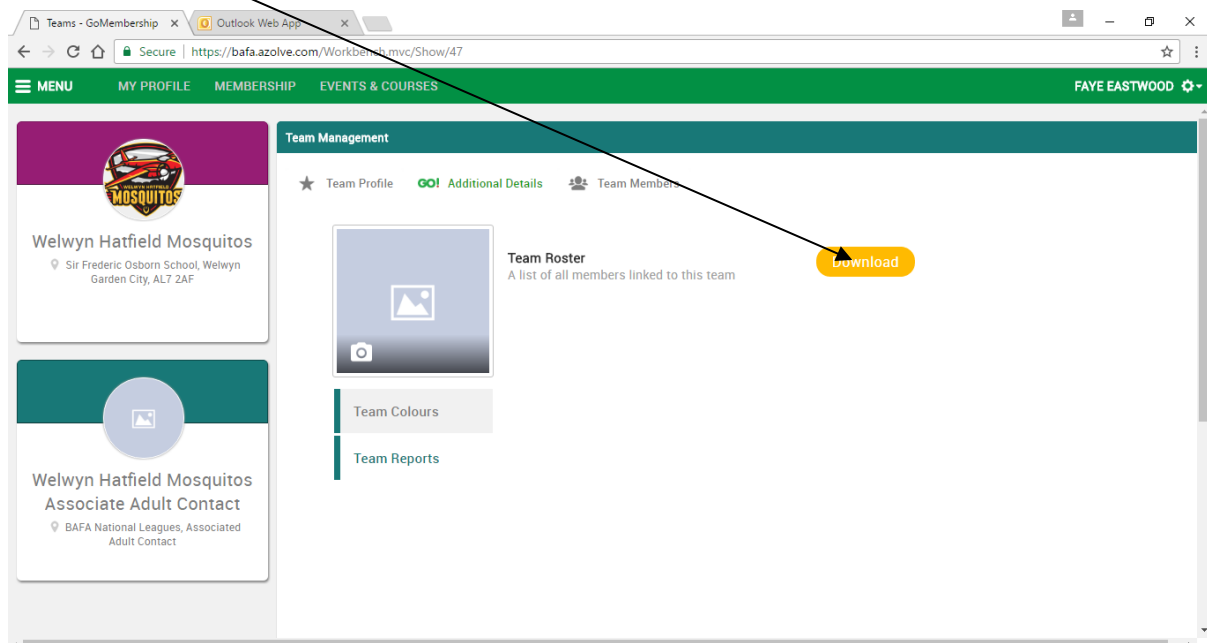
Teams - GoMembership ×
Outlook Web App ×

Secure | https://bafa.azolve.com/Workbench.mvc/Show/47

MENU   MY PROFILE   MEMBERSHIP   EVENTS & COURSES   FAYE EASTWOOD

WELWYN HATFIELD MOSQUITOS

Welwyn Hatfield Mosquitos
Sir Frederic Osborn School, Welwyn Garden City, AL7 2AF

Welwyn Hatfield Mosquitos Associate Adult Contact
BAFA National Leagues, Associated Adult Contact

Team Management

Team Profile   GO! Additional Details   Team Members

Team Roster
A list of all members linked to this team

Download

Team Colours

Team Reports